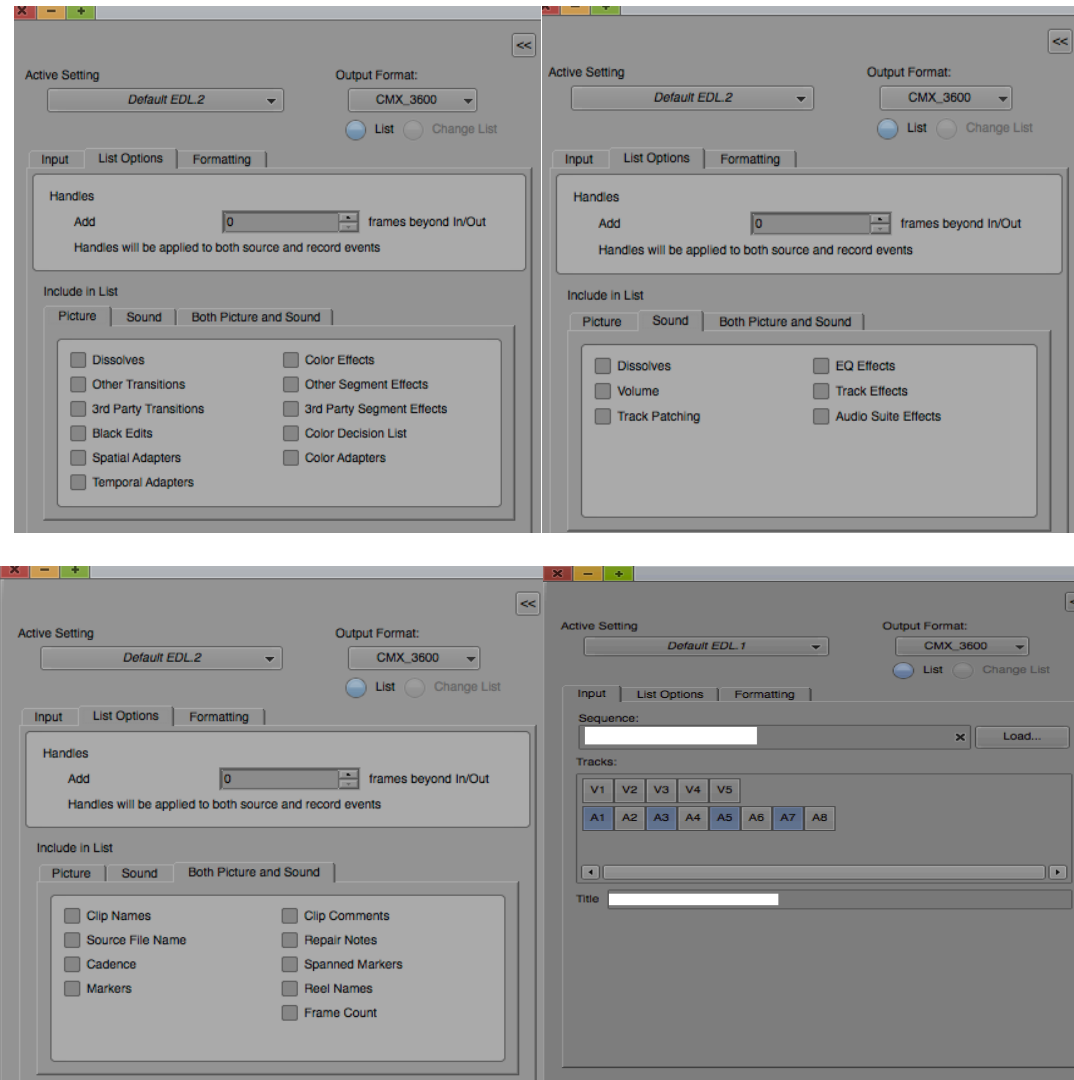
x - +

<<

Active Setting
Default EDL.2
Output Format:
CMX_3600
List Change List

Input | List Options | Formatting

Handles
Add 0 frames beyond In/Out
Handles will be applied to both source and record events

Include in List
Picture | Sound | Both Picture and Sound

Dissolves
Other Transitions
3rd Party Transitions
Black Edits
Spatial Adapters
Temporal Adapters
Color Effects
Other Segment Effects
3rd Party Segment Effects
Color Decision List
Color Adapters

<<

Active Setting
Default EDL.2
Output Format:
CMX_3600
List Change List

Input | List Options | Formatting

Handles
Add 0 frames beyond In/Out
Handles will be applied to both source and record events

Include in List
Picture | Sound | Both Picture and Sound

Dissolves
Volume
Track Patching
EQ Effects
Track Effects
Audio Suite Effects

x - +

<<

Active Setting
Default EDL.2
Output Format:
CMX_3600
List Change List

Input | List Options | Formatting

Handles
Add 0 frames beyond In/Out
Handles will be applied to both source and record events

Include in List
Picture | Sound | Both Picture and Sound

Clip Names
Source File Name
Cadence
Markers
Clip Comments
Repair Notes
Spanned Markers
Reel Names
Frame Count

x - +

Active Setting
Default EDL.1
Output Format:
CMX_3600
List Change List

Input | List Options | Formatting

Sequence:
x Load...
Tracks:
V1 V2 V3 V4 V5
A1 A2 A3 A4 A5 A6 A7 A8

Title